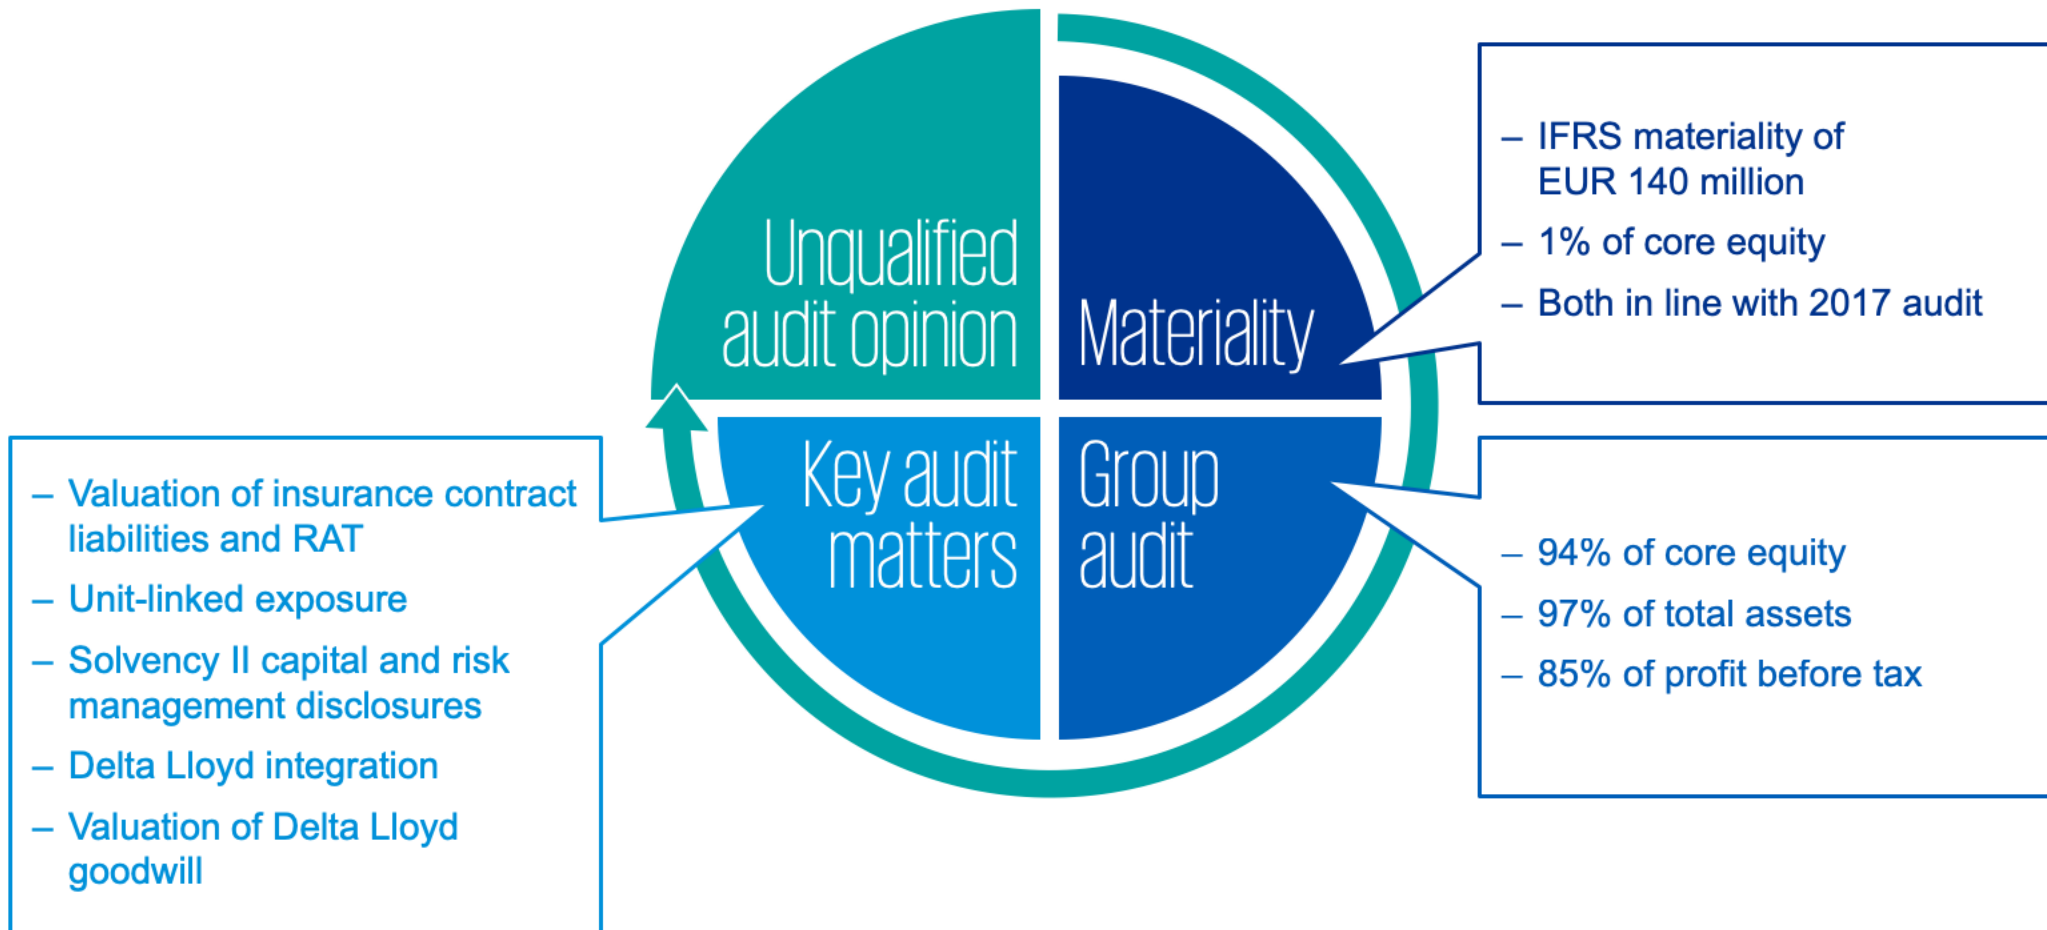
Unqualified audit opinion

Materiality

– IFRS materiality of EUR 140 million
– 1% of core equity
– Both in line with 2017 audit

Key audit matters

Group audit

– Valuation of insurance contract liabilities and RAT
– Unit-linked exposure
– Solvency II capital and risk management disclosures
– Delta Lloyd integration
– Valuation of Delta Lloyd goodwill

– 94% of core equity
– 97% of total assets
– 85% of profit before tax